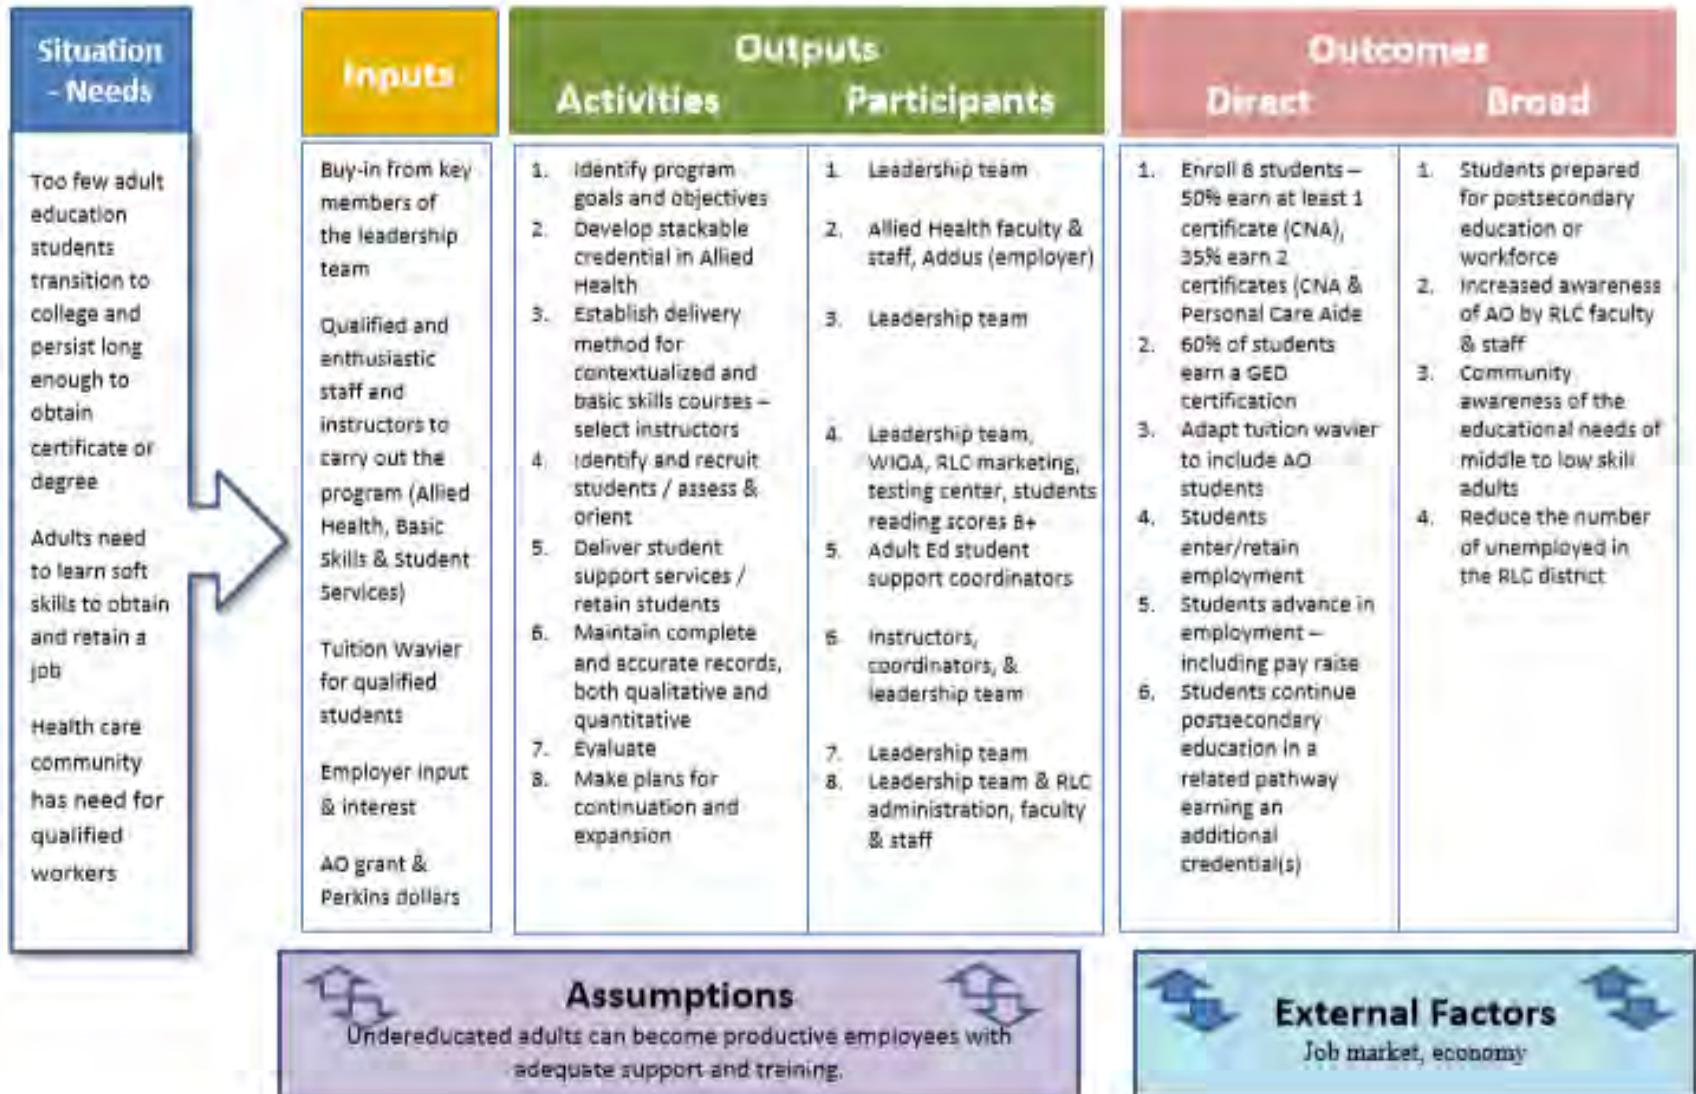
Situation - Needs

Too few adult education students transition to college and persist long enough to obtain certificate or degree

Adults need to learn soft skills to obtain and retain a job

Health care community has need for qualified workers

Inputs

Buy-in from key members of the leadership team

Qualified and enthusiastic staff and instructors to carry out the program (Allied Health, Basic Skills & Student Services)

Tuition Wavier for qualified students

Employer input & interest

AO grant & Perkins dollars

Outputs

Activities

1. Identify program goals and objectives
2. Develop stackable credential in Allied Health
3. Establish delivery method for contextualized and basic skills courses – select instructors
4. Identify and recruit students / assess & orient
5. Deliver student support services / retain students
6. Maintain complete and accurate records, both qualitative and quantitative
7. Evaluate
8. Make plans for continuation and expansion

Participants

1. Leadership team
2. Allied Health faculty & staff, Addus (employer)
3. Leadership team
4. Leadership team, WIOA, RLC marketing, testing center, students reading scores 8+
5. Adult Ed student support coordinators
6. Instructors, coordinators, & leadership team
7. Leadership team
8. Leadership team & RLC administration, faculty & staff

Outcomes

Direct

1. Enroll 8 students – 50% earn at least 1 certificate (CNA), 35% earn 2 certificates (CNA & Personal Care Aide
2. 60% of students earn a GED certification
3. Adapt tuition wavier to include AO students
4. Students enter/retain employment
5. Students advance in employment – including pay raise
6. Students continue postsecondary education in a related pathway earning an additional credential(s)

Broad

1. Students prepared for postsecondary education or workforce
2. Increased awareness of AO by RLC faculty & staff
3. Community awareness of the educational needs of middle to low skill adults
4. Reduce the number of unemployed in the RLC district

Assumptions
Undereducated adults can become productive employees with adequate support and training.

External Factors
Job market, economy